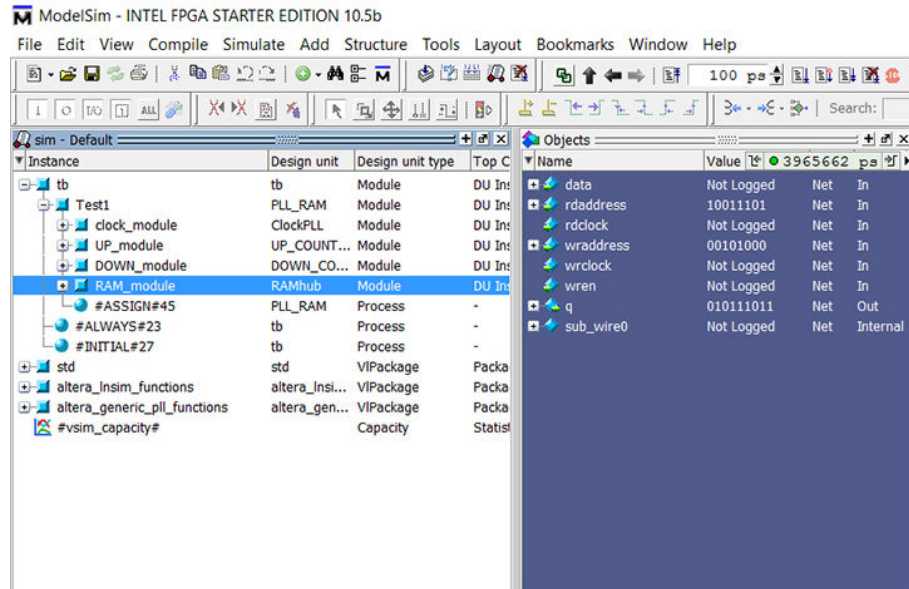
ModelSim - INTEL FPGA STARTER EDITION 10.5b

File Edit View Compile Simulate Add Structure Tools Layout Bookmarks Window Help

100 ps

Search:

sim - Default

| Instance | Design unit | Design unit type | Top C |
|---|---|---|---|
| tb | tb | Module | DU Ins |
| Test1 | PLL_RAM | Module | DU Ins |
| clock_module | ClockPLL | Module | DU Ins |
| UP_module | UP_COUNT... | Module | DU Ins |
| DOWN_module | DOWN_CO... | Module | DU Ins |
| RAM_module | RAMhub | Module | DU Ins |
| #ASSIGN#45 | PLL_RAM | Process | - |
| #ALWAYS#23 | tb | Process | - |
| #INITIAL#27 | tb | Process | - |
| std | std | VlPackage | Packa |
| altera_lnsim_functions | altera_lnsi... | VlPackage | Packa |
| altera_generic_pll_functions | altera_gen... | VlPackage | Packa |
| #vsim_capacity# | | Capacity | Statist |

Objects

| Name | Value | 3965662 ps | |
|---|---|---|---|
| data | Not Logged | Net | In |
| rdaddress | 10011101 | Net | In |
| rdclock | Not Logged | Net | In |
| wraddress | 00101000 | Net | In |
| wrclock | Not Logged | Net | In |
| wren | Not Logged | Net | In |
| q | 010111011 | Net | Out |
| sub_wire0 | Not Logged | Net | Internal |